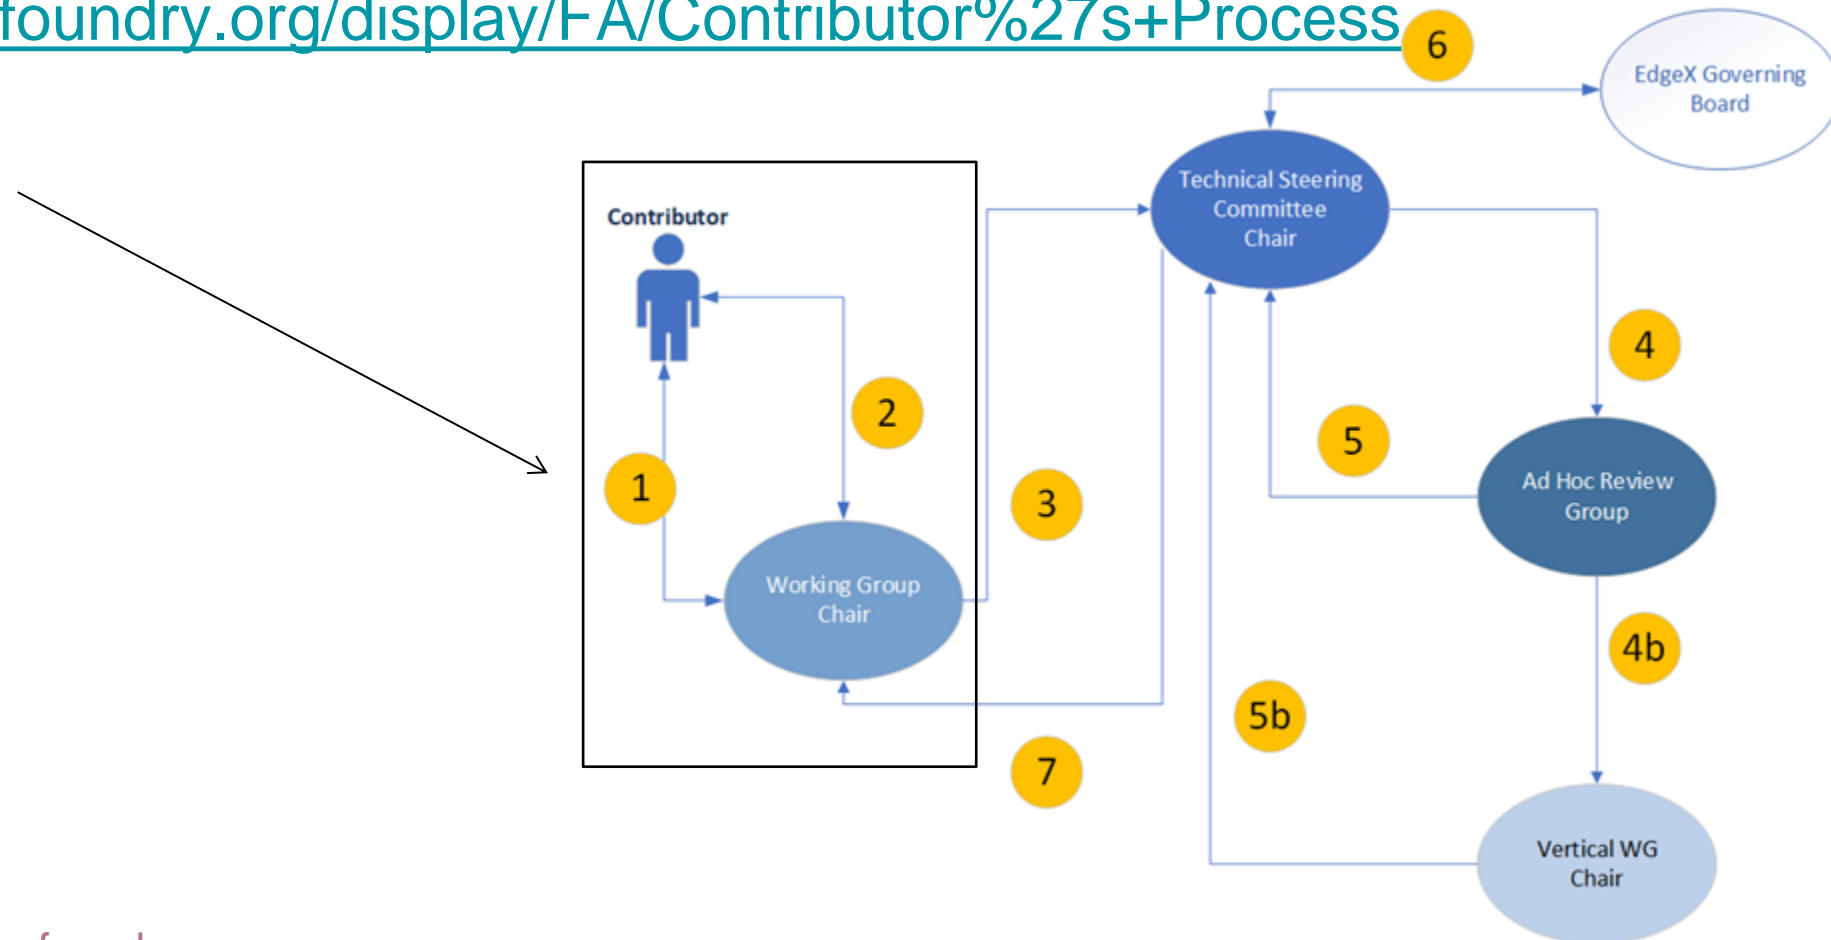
foundry.org/display/FA/Contributor%27s+Process

6

EdgeX Governing Board

Technical Steering Committee Chair

Contributor

2

1

Working Group Chair

3

4

5

Ad Hoc Review Group

4b

5b

7

Vertical WG Chair